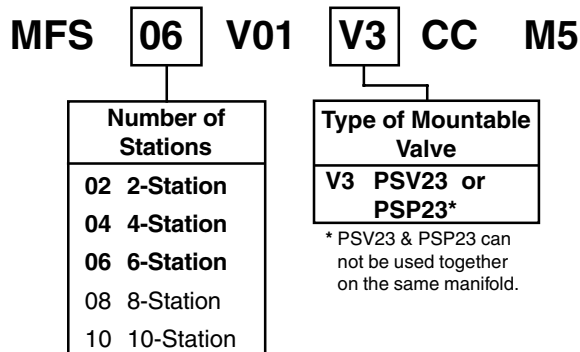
MFS 06 V01 V3 CC M5

Number of Stations

02 2-Station
04 4-Station
06 6-Station
08 8-Station
10 10-Station

Type of Mountable Valve

V3 PSV23 or PSP23*

* PSV23 & PSP23 can not be used together on the same manifold.